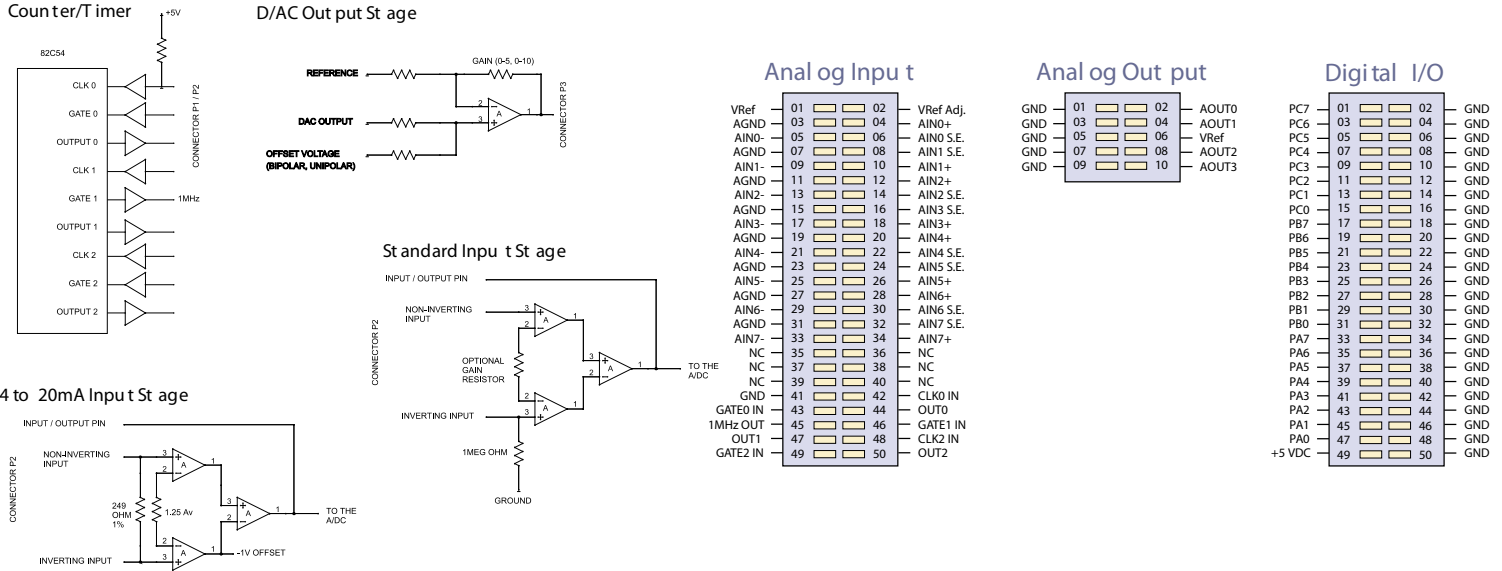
Coun ter/T imer

+5V

82C54

CLK 0
GATE 0
OUTPUT 0
CLK 1
GATE 1
OUTPUT 1
CLK 2
GATE 2
OUTPUT 2

1MHz

CONNECTOR P1 / P2

D/AC Out put St age

REFERENCE
DAC OUTPUT
OFFSET VOLTAGE (BIPOLAR, UNIPOLAR)
GAIN (0-5, 0-10)
CONNECTOR P3

St andard Inpu t St age

INPUT / OUTPUT PIN
NON-INVERTING INPUT
OPTIONAL GAIN RESISTOR
INVERTING INPUT
1MEG OHM
GROUND
TO THE A/DC
CONNECTOR P2

4 to 20mA Inpu t St age

INPUT / OUTPUT PIN
NON-INVERTING INPUT
249 OHM 1%
1.25 Av
INVERTING INPUT
-1V OFFSET
TO THE A/DC
CONNECTOR P2

Anal og Inpu t

| | | | |
|---|---|---|---|
| VRef | 01 | 02 | VRef Adj. |
| AGND | 03 | 04 | AIN0+ |
| AIN0- | 05 | 06 | AIN0 S.E. |
| AGND | 07 | 08 | AIN1 S.E. |
| AIN1- | 09 | 10 | AIN1+ |
| AGND | 11 | 12 | AIN2+ |
| AIN2- | 13 | 14 | AIN2 S.E. |
| AGND | 15 | 16 | AIN3 S.E. |
| AIN3- | 17 | 18 | AIN3+ |
| AGND | 19 | 20 | AIN4+ |
| AIN4- | 21 | 22 | AIN4 S.E. |
| AGND | 23 | 24 | AIN5 S.E. |
| AIN5- | 25 | 26 | AIN5+ |
| AGND | 27 | 28 | AIN6+ |
| AIN6- | 29 | 30 | AIN6 S.E. |
| AGND | 31 | 32 | AIN7 S.E. |
| AIN7- | 33 | 34 | AIN7+ |
| NC | 35 | 36 | NC |
| NC | 37 | 38 | NC |
| NC | 39 | 40 | NC |
| GND | 41 | 42 | CLK0 IN |
| GATE0 IN | 43 | 44 | OUT0 |
| 1MHz OUT | 45 | 46 | GATE1 IN |
| OUT1 | 47 | 48 | CLK2 IN |
| GATE2 IN | 49 | 50 | OUT2 |

Anal og Out put

| | | | |
|---|---|---|---|
| GND | 01 | 02 | AOUT0 |
| GND | 03 | 04 | AOUT1 |
| GND | 05 | 06 | VRef |
| GND | 07 | 08 | AOUT2 |
| GND | 09 | 10 | AOUT3 |

Digi tal I/O

| | | | |
|---|---|---|---|
| PC7 | 01 | 02 | GND |
| PC6 | 03 | 04 | GND |
| PC5 | 05 | 06 | GND |
| PC4 | 07 | 08 | GND |
| PC3 | 09 | 10 | GND |
| PC2 | 11 | 12 | GND |
| PC1 | 13 | 14 | GND |
| PC0 | 15 | 16 | GND |
| PB7 | 17 | 18 | GND |
| PB6 | 19 | 20 | GND |
| PB5 | 21 | 22 | GND |
| PB4 | 23 | 24 | GND |
| PB3 | 25 | 26 | GND |
| PB2 | 27 | 28 | GND |
| PB1 | 29 | 30 | GND |
| PB0 | 31 | 32 | GND |
| PA7 | 33 | 34 | GND |
| PA6 | 35 | 36 | GND |
| PA5 | 37 | 38 | GND |
| PA4 | 39 | 40 | GND |
| PA3 | 41 | 42 | GND |
| PA2 | 43 | 44 | GND |
| PA1 | 45 | 46 | GND |
| PA0 | 47 | 48 | GND |
| +5 VDC | 49 | 50 | GND |